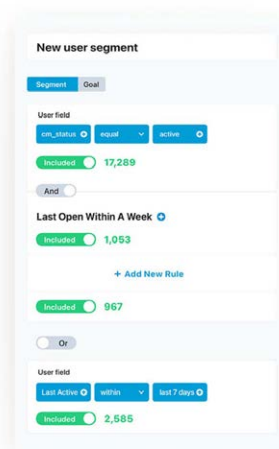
New user segment

Segment Goal

User field

cm_status equal active

Included 17,289

And

Last Open Within A Week

Included 1,053

+ Add New Rule

Included 967

Or

User field

Last Active within last 7 days

Included 2,585